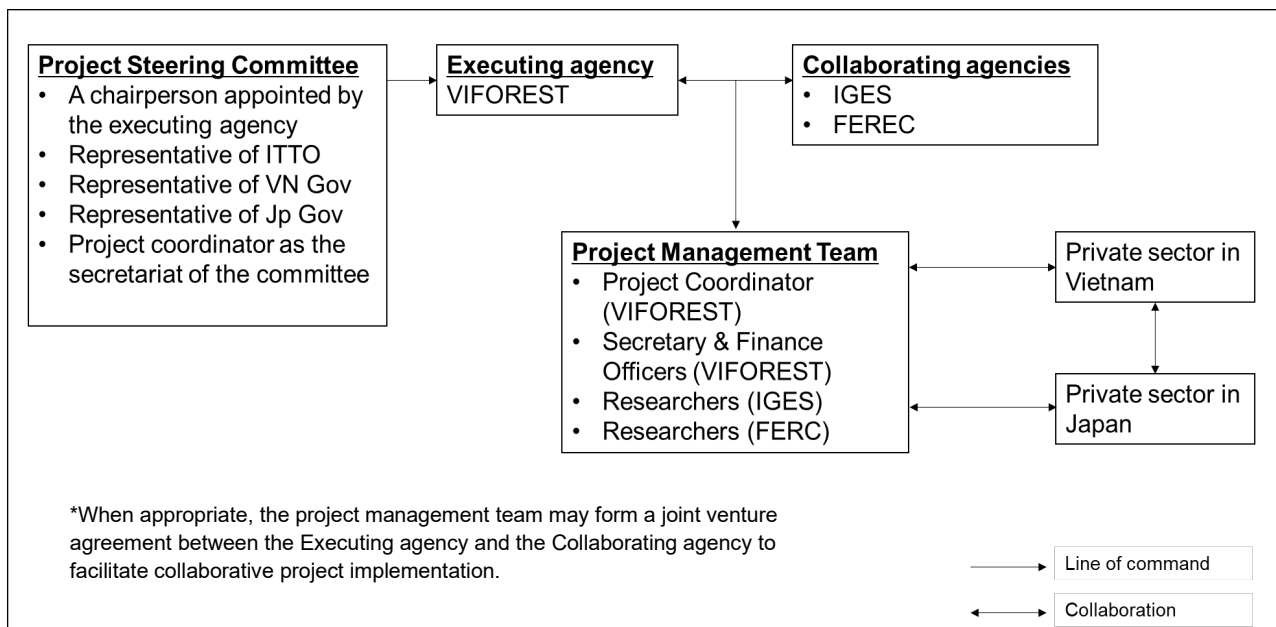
**Project Steering Committee**
• A chairperson appointed by the executing agency
• Representative of ITTO
• Representative of VN Gov
• Representative of Jp Gov
• Project coordinator as the secretariat of the committee

**Executing agency**
VIFOREST

**Collaborating agencies**
• IGES
• FEREC

**Project Management Team**
• Project Coordinator (VIFOREST)
• Secretary & Finance Officers (VIFOREST)
• Researchers (IGES)
• Researchers (FERC)

Private sector in Vietnam

Private sector in Japan

*When appropriate, the project management team may form a joint venture agreement between the Executing agency and the Collaborating agency to facilitate collaborative project implementation.

Line of command

Collaboration